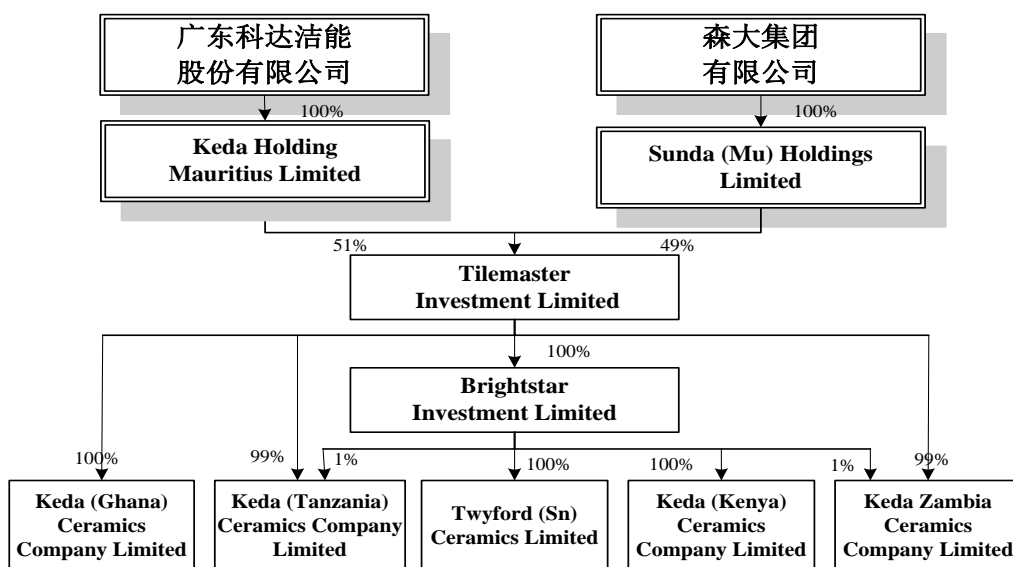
广东科达洁能股份有限公司

森大集团有限公司

100%

100%

Keda Holding Mauritius Limited

Sunda (Mu) Holdings Limited

51%

49%

Tilemaster Investment Limited

100%

Brightstar Investment Limited

100%

99%

1%

100%

100%

1%

99%

Keda (Ghana) Ceramics Company Limited

Keda (Tanzania) Ceramics Company Limited

Twyford (Sn) Ceramics Limited

Keda (Kenya) Ceramics Company Limited

Keda Zambia Ceramics Company Limited